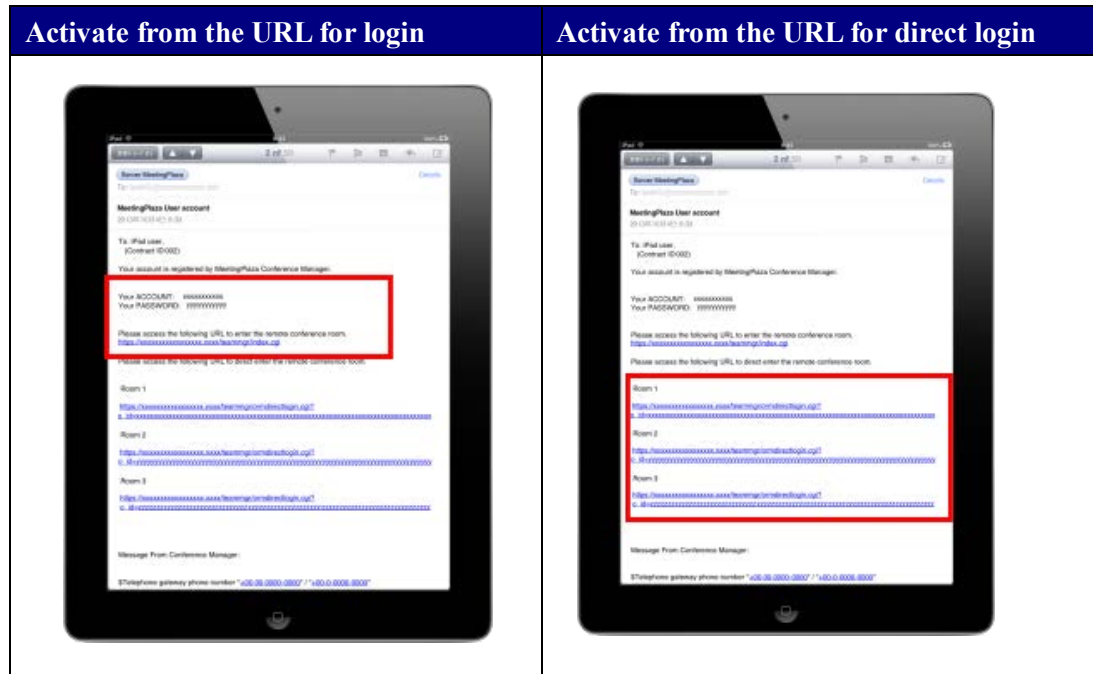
| Activate from the URL for login | Activate from the URL for direct login |
|---|---|
| iPad<br>2 of 20<br>Server MeetingPlaza<br>Details<br>MeetingPlaza User account<br>To: iPad user<br>(Contract ID:002)<br>Your account is registered by MeetingPlaza Conference Manager.<br>Your ACCOUNT: xxxxxxxxxx<br>Your PASSWORD: yyyyyyyyyy<br>Please access the following URL to enter the remote conference room.<br>https://xxxxxxxxxxxxxxx.xxxx/teamngr/index.cgi<br>Please access the following URL to direct enter the remote conference room.<br>Room 1<br>https://xxxxxxxxxxxxxxx.xxxx/teamngr/cm/directlogin.cgi?c_id=xxxxxxxxxxxxxxxxxxxxxxxxxxxxxx<br>Room 2<br>https://xxxxxxxxxxxxxxx.xxxx/teamngr/cm/directlogin.cgi?c_id=xxxxxxxxxxxxxxxxxxxxxxxxxxxxxx<br>Room 3<br>https://xxxxxxxxxxxxxxx.xxxx/teamngr/cm/directlogin.cgi?c_id=xxxxxxxxxxxxxxxxxxxxxxxxxxxxxx<br>Message From Conference Manager:<br>$Telephone gateway phone number "+00-00-0000-0000" / "+00-0-0000-0000" | iPad<br>2 of 20<br>Server MeetingPlaza<br>Details<br>MeetingPlaza User account<br>To: iPad user<br>(Contract ID:002)<br>Your account is registered by MeetingPlaza Conference Manager.<br>Your ACCOUNT: xxxxxxxxxx<br>Your PASSWORD: yyyyyyyyyy<br>Please access the following URL to enter the remote conference room.<br>https://xxxxxxxxxxxxxxx.xxxx/teamngr/index.cgi<br>Please access the following URL to direct enter the remote conference room.<br>Room 1<br>https://xxxxxxxxxxxxxxx.xxxx/teamngr/cm/directlogin.cgi?c_id=xxxxxxxxxxxxxxxxxxxxxxxxxxxxxx<br>Room 2<br>https://xxxxxxxxxxxxxxx.xxxx/teamngr/cm/directlogin.cgi?c_id=xxxxxxxxxxxxxxxxxxxxxxxxxxxxxx<br>Room 3<br>https://xxxxxxxxxxxxxxx.xxxx/teamngr/cm/directlogin.cgi?c_id=xxxxxxxxxxxxxxxxxxxxxxxxxxxxxx<br>Message From Conference Manager:<br>$Telephone gateway phone number "+00-00-0000-0000" / "+00-0-0000-0000" |